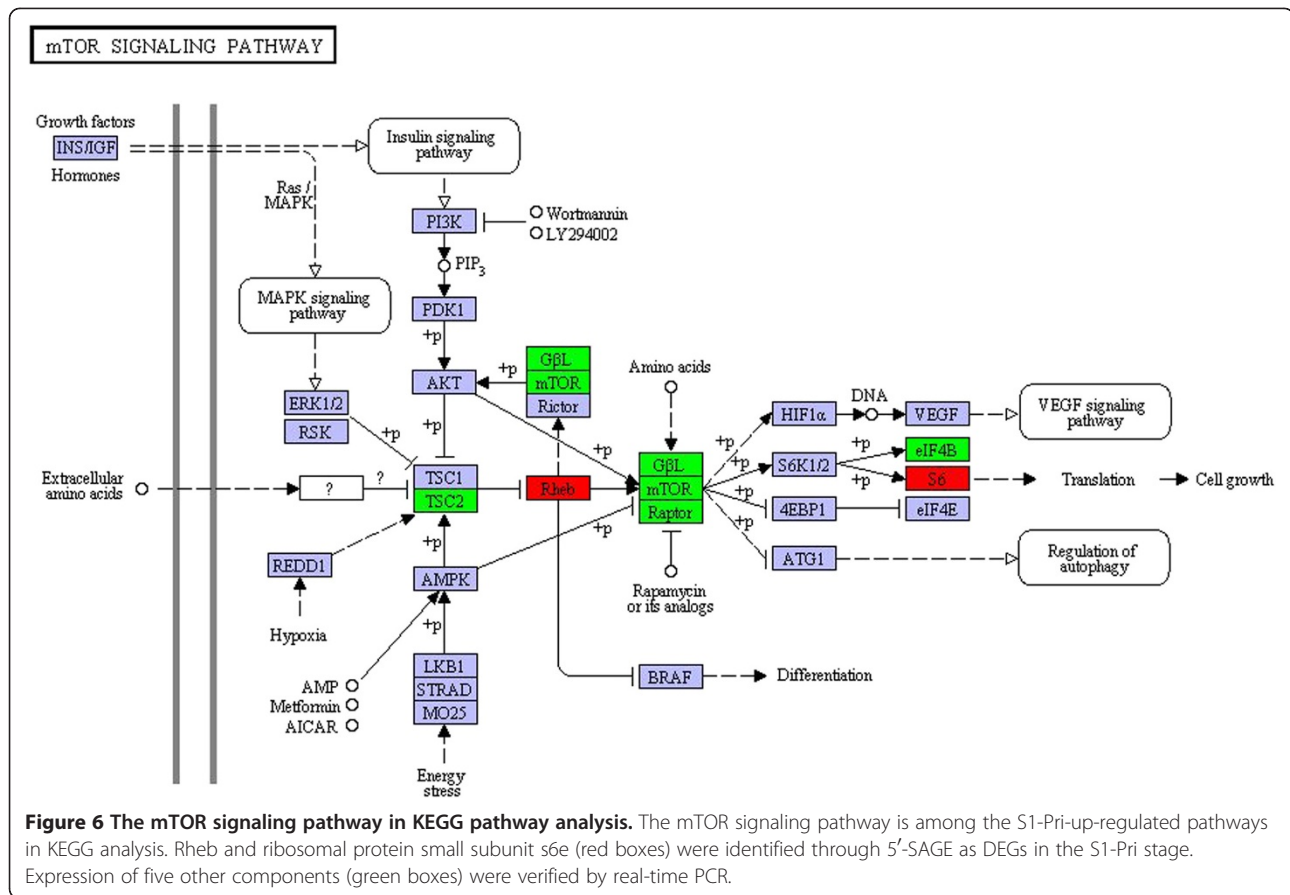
mTOR SIGNALING PATHWAY

Growth factors
INS/IGF
Hormones

Insulin signaling pathway

Ras / MAPK

PI3K
Wortmannin
LY294002
$PIP_3$

MAPK signaling pathway

PDK1
+p
AKT
GβL
mTOR
Rictor

Amino acids

ERK1/2
RSK
+p
+p

HIF1α
DNA
VEGF
VEGF signaling pathway

Extracellular amino acids
?
?
TSC1
TSC2
Rheb
+p
GβL
mTOR
Raptor
+p
+p
S6K1/2
+p
eIF4B
+p
S6
Translation
Cell growth
+p
4EBP1
eIF4E
+p
ATG1
Regulation of autophagy

REDD1
+p
+p
AMPK

Hypoxia

Rapamycin or its analogs

+p
LKB1
STRAD
MO25

AMP
Metformin
AICAR

BRAF
Differentiation

Energy stress

**Figure 6 The mTOR signaling pathway in KEGG pathway analysis.** The mTOR signaling pathway is among the S1-Pri-up-regulated pathways in KEGG analysis. Rheb and ribosomal protein small subunit s6e (red boxes) were identified through 5′-SAGE as DEGs in the S1-Pri stage. Expression of five other components (green boxes) were verified by real-time PCR.